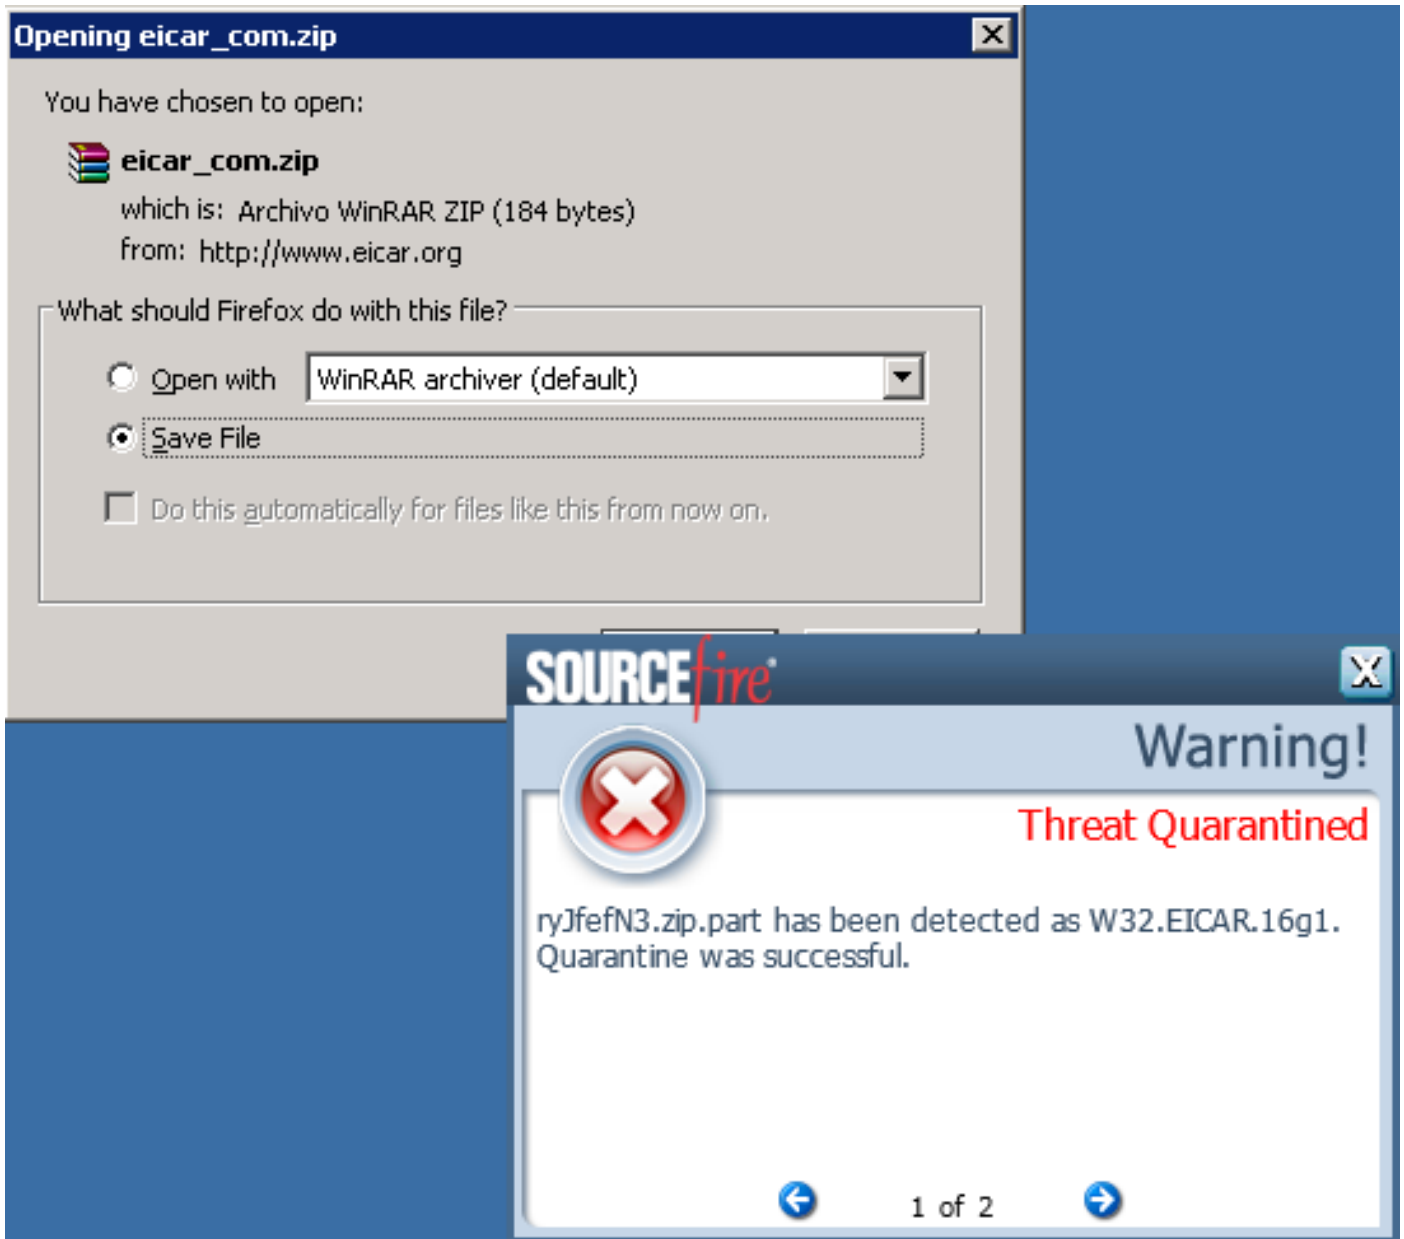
Opening eicar_com.zip

You have chosen to open:

eicar_com.zip

which is: Archivo WinRAR ZIP (184 bytes)
from: http://www.eicar.org

What should Firefox do with this file?

Open with WinRAR archiver (default)

Save File

Do this automatically for files like this from now on.

SOURCEfire

Warning!

Threat Quarantined

ryJfefN3.zip.part has been detected as W32.EICAR.16g1. Quarantine was successful.

1 of 2